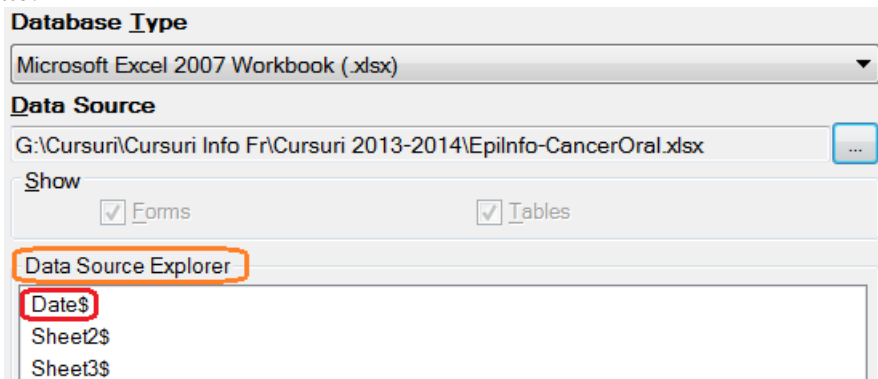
Database Type

Microsoft Excel 2007 Workbook (.xlsx)

Data Source

G:\Cursuri\Cursuri Info Fr\Cursuri 2013-2014\EpiInfo-CancerOral.xlsx

...

Show

Forms

Tables

Data Source Explorer

Date$

Sheet2$

Sheet3$